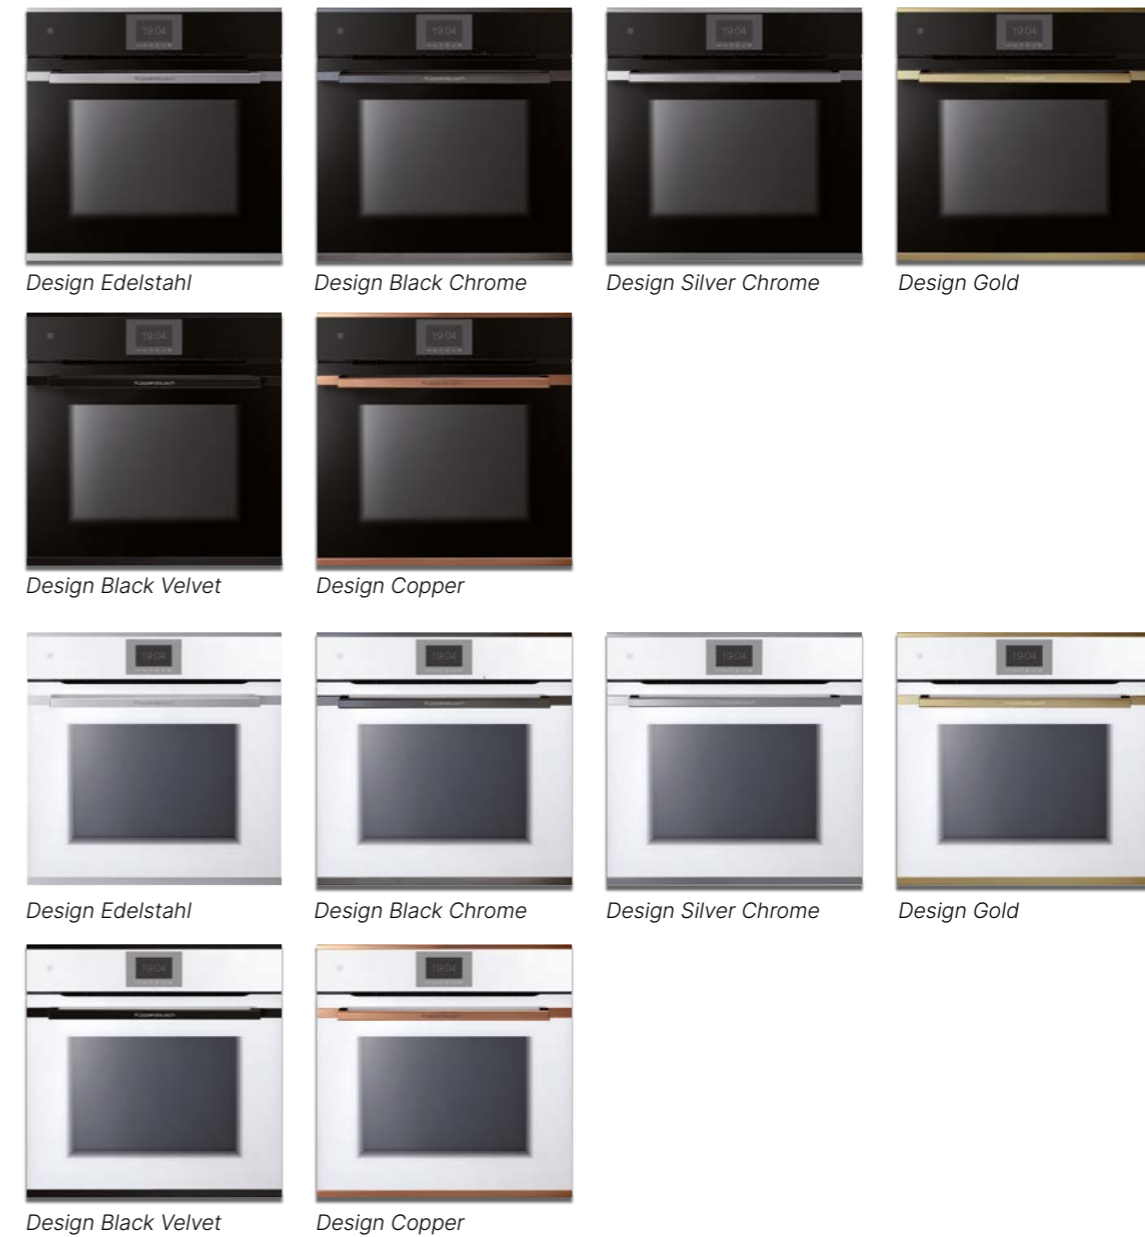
19:04

Design Edelstahl

19:04

Design Black Chrome

19:04

Design Silver Chrome

19:04

Design Gold

19:04

Design Black Velvet

19:04

Design Copper

19:04

Design Edelstahl

19:04

Design Black Chrome

19:04

Design Silver Chrome

19:04

Design Gold

19:04

Design Black Velvet

19:04

Design Copper